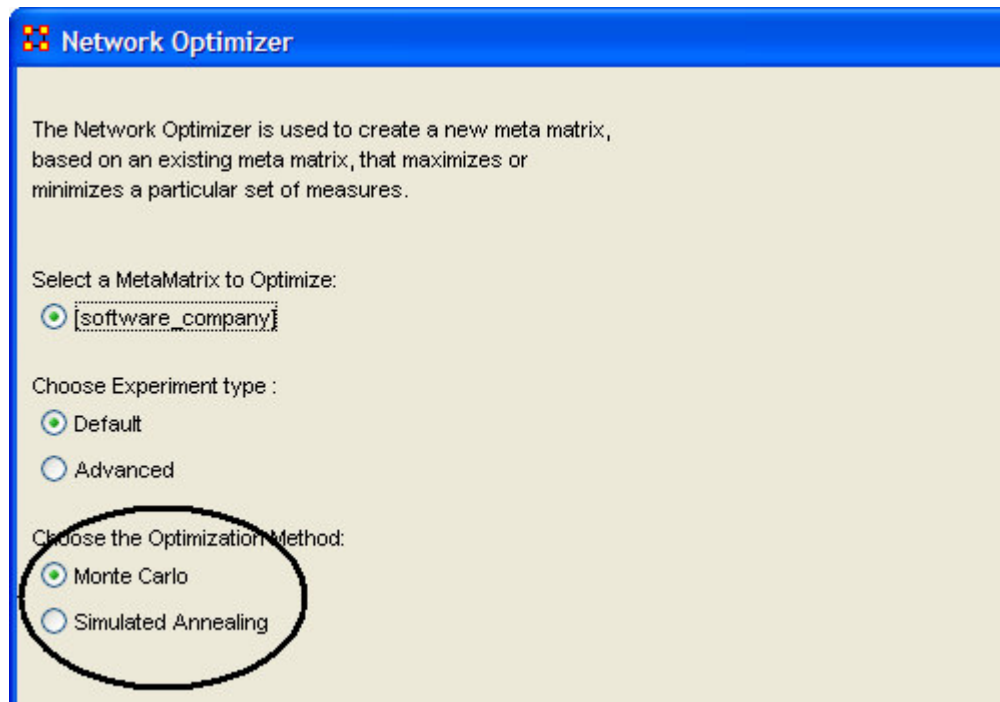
Network Optimizer

The Network Optimizer is used to create a new meta matrix, based on an existing meta matrix, that maximizes or minimizes a particular set of measures.

Select a MetaMatrix to Optimize:
[software_company]

Choose Experiment type :
Default
Advanced

Choose the Optimization Method:
Monte Carlo
Simulated Annealing